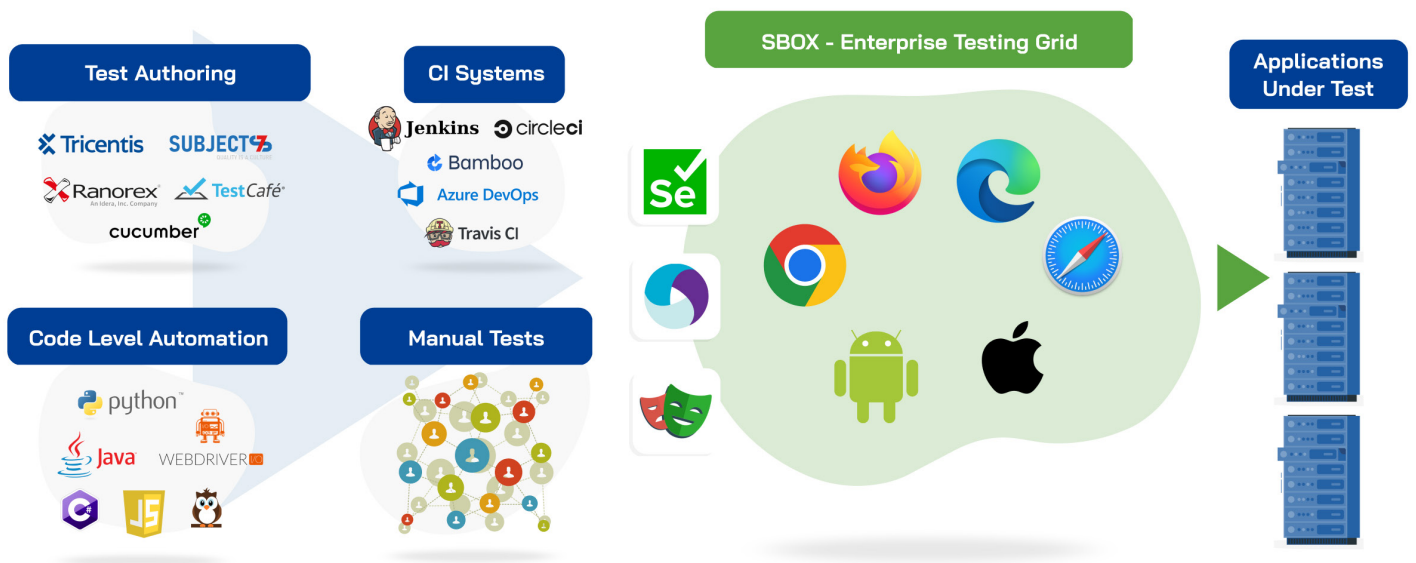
Test Authoring

Tricentis SUBJECT7 QUALITY IS A FUNCTION

Ranorex An Idera, Inc. Company TestCafé

cucumber

CI Systems

Jenkins circleci

Bamboo

Azure DevOps

Travis CI

Code Level Automation

python™

Java WEBDRIVER

C# JS

Manual Tests

SBOX - Enterprise Testing Grid

Se

Applications Under Test